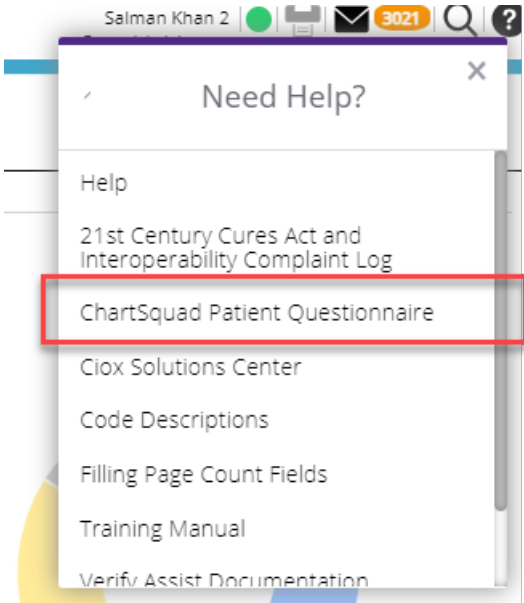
Salman Khan 2 3021 ?

×

Need Help?

Help

21st Century Cures Act and Interoperability Complaint Log

ChartSquad Patient Questionnaire

Ciox Solutions Center

Code Descriptions

Filling Page Count Fields

Training Manual

Verify Assist Documentation